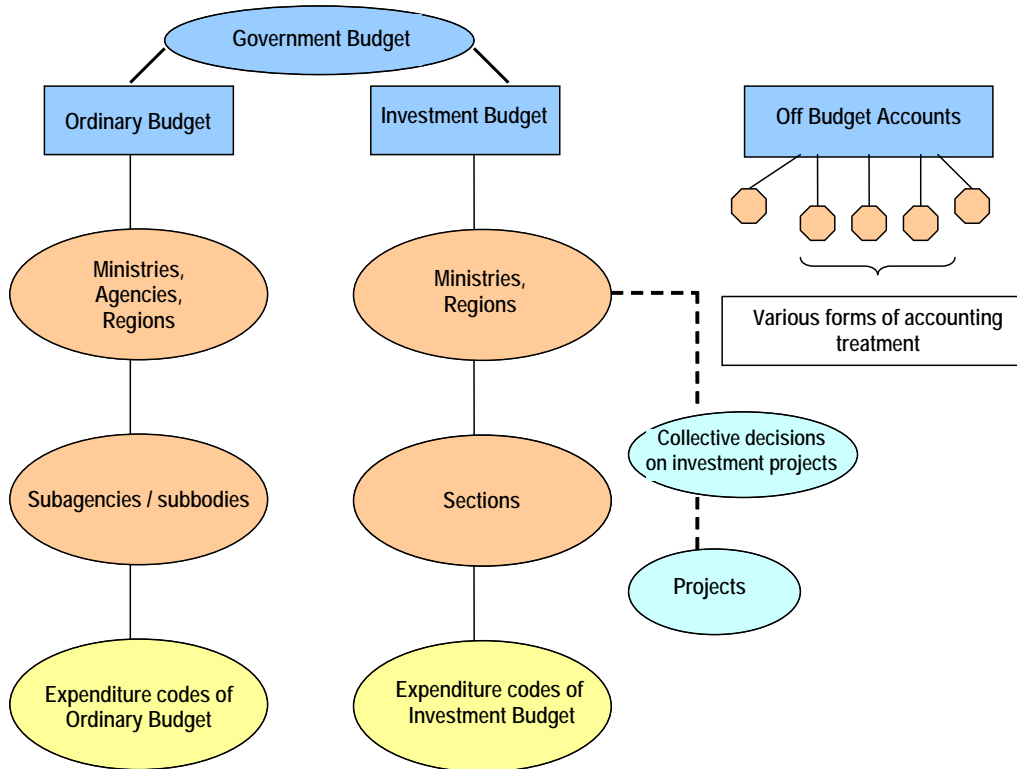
Government Budget

Ordinary Budget

Investment Budget

Off Budget Accounts

Ministries, Agencies, Regions

Ministries, Regions

Various forms of accounting treatment

Collective decisions on investment projects

Subagencies / subbodies

Sections

Projects

Expenditure codes of Ordinary Budget

Expenditure codes of Investment Budget